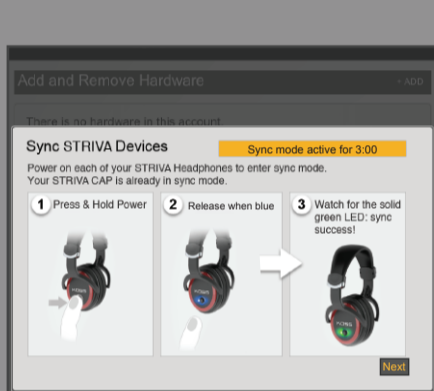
Add and Remove Hardware

+ ADD

There is no hardware in this account.

Sync STRIVA Devices

Sync mode active for 3:00

Power on each of your STRIVA Headphones to enter sync mode. Your STRIVA CAP is already in sync mode.

1 Press & Hold Power

2 Release when blue

3 Watch for the solid green LED: sync success!

Next